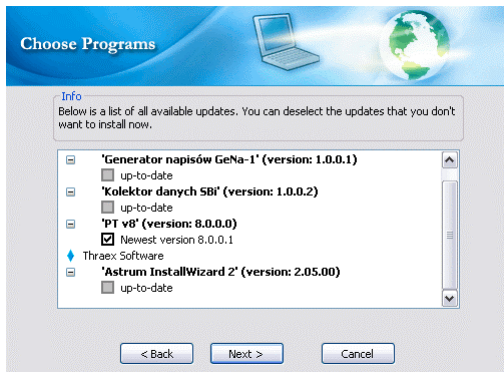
Choose Programs

Info
Below is a list of all available updates. You can deselect the updates that you don't want to install now.

'Generator napisów GeNa-1' (version: 1.0.0.1)
up-to-date
'Kolektor danych SBi' (version: 1.0.0.2)
up-to-date
'PT v8' (version: 8.0.0.0)
Newest version 8.0.0.1
Thraex Software
'Astrum InstallWizard 2' (version: 2.05.00)
up-to-date

< Back
Next >
Cancel